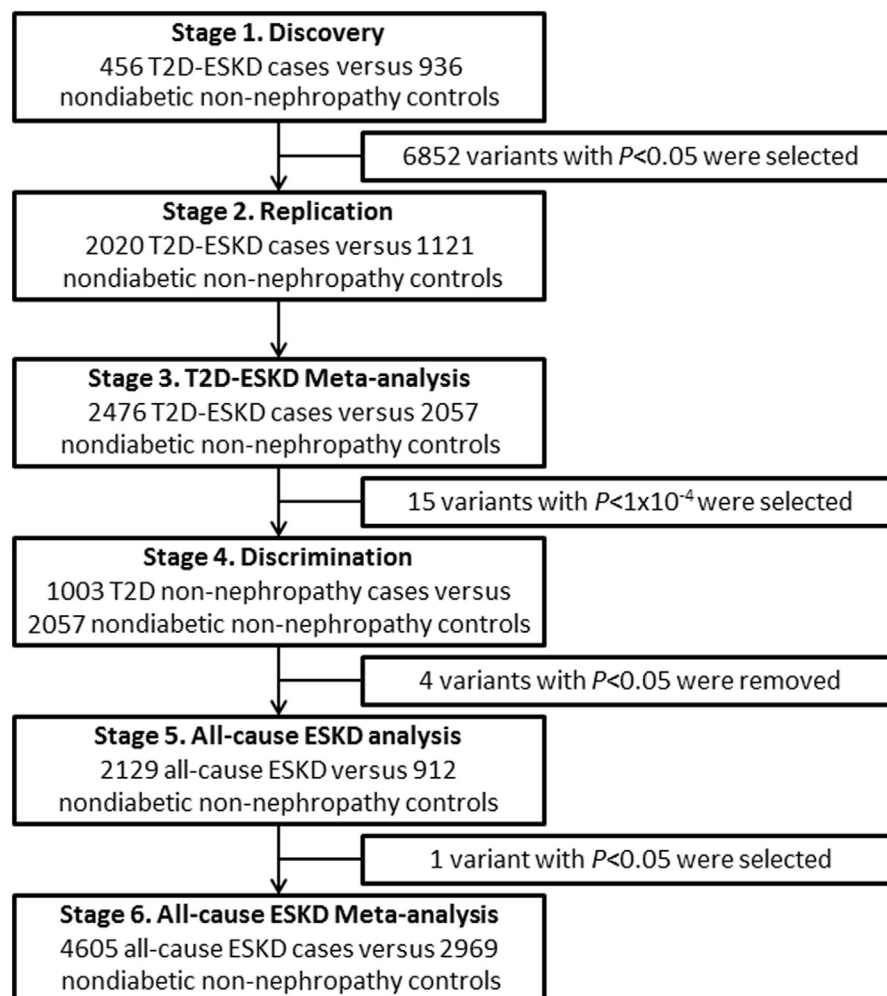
**Stage 1. Discovery**
456 T2D-ESKD cases versus 936 nondiabetic non-nephropathy controls

6852 variants with $P$<0.05 were selected

**Stage 2. Replication**
2020 T2D-ESKD cases versus 1121 nondiabetic non-nephropathy controls

**Stage 3. T2D-ESKD Meta-analysis**
2476 T2D-ESKD cases versus 2057 nondiabetic non-nephropathy controls

15 variants with $P$<1x10$^{-4}$ were selected

**Stage 4. Discrimination**
1003 T2D non-nephropathy cases versus 2057 nondiabetic non-nephropathy controls

4 variants with $P$<0.05 were removed

**Stage 5. All-cause ESKD analysis**
2129 all-cause ESKD versus 912 nondiabetic non-nephropathy controls

1 variant with $P$<0.05 were selected

**Stage 6. All-cause ESKD Meta-analysis**
4605 all-cause ESKD cases versus 2969 nondiabetic non-nephropathy controls